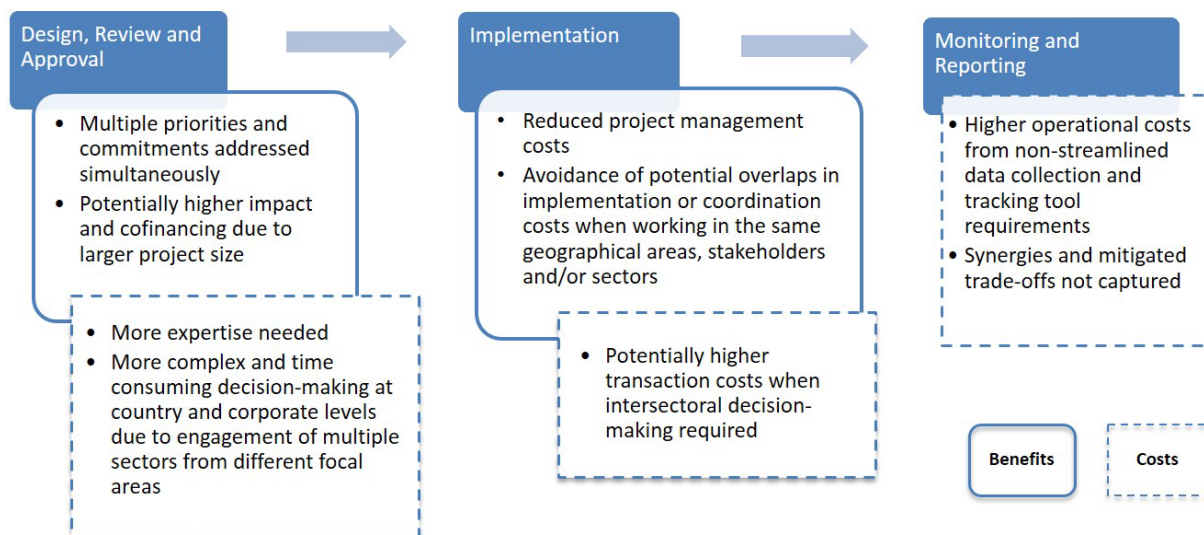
Design, Review and Approval

- Multiple priorities and commitments addressed simultaneously
- Potentially higher impact and cofinancing due to larger project size

- More expertise needed
- More complex and time consuming decision-making at country and corporate levels due to engagement of multiple sectors from different focal areas

Implementation

- Reduced project management costs
- Avoidance of potential overlaps in implementation or coordination costs when working in the same geographical areas, stakeholders and/or sectors

- Potentially higher transaction costs when intersectoral decision-making required

Monitoring and Reporting

- Higher operational costs from non-streamlined data collection and tracking tool requirements
- Synergies and mitigated trade-offs not captured

Benefits

Costs